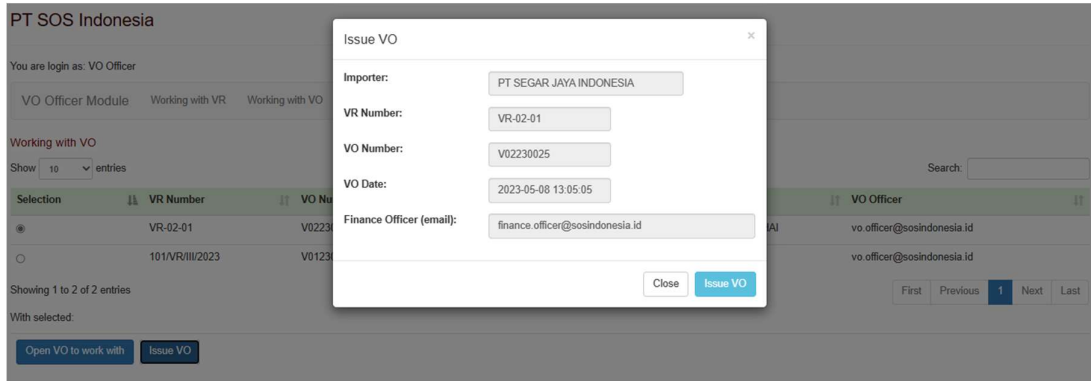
PT SOS Indonesia

You are login as: VO Officer

VO Officer Module Working with VR Working with VO

Working with VO

Show 10 entries

Search:

| Selection | VR Number | VO Nu | | VO Officer |
|---|---|---|---|---|
| ◉ | VR-02-01 | V0223 | IAI | vo.officer@sosindonesia.id |
| ○ | 101/VR/III/2023 | V0123 | | vo.officer@sosindonesia.id |

Showing 1 to 2 of 2 entries

First Previous 1 Next Last

With selected:

Open VO to work with Issue VO

Issue VO ×

Importer: PT SEGAR JAYA INDONESIA

VR Number: VR-02-01

VO Number: V02230025

VO Date: 2023-05-08 13:05:05

Finance Officer (email): finance.officer@sosindonesia.id

Close Issue VO